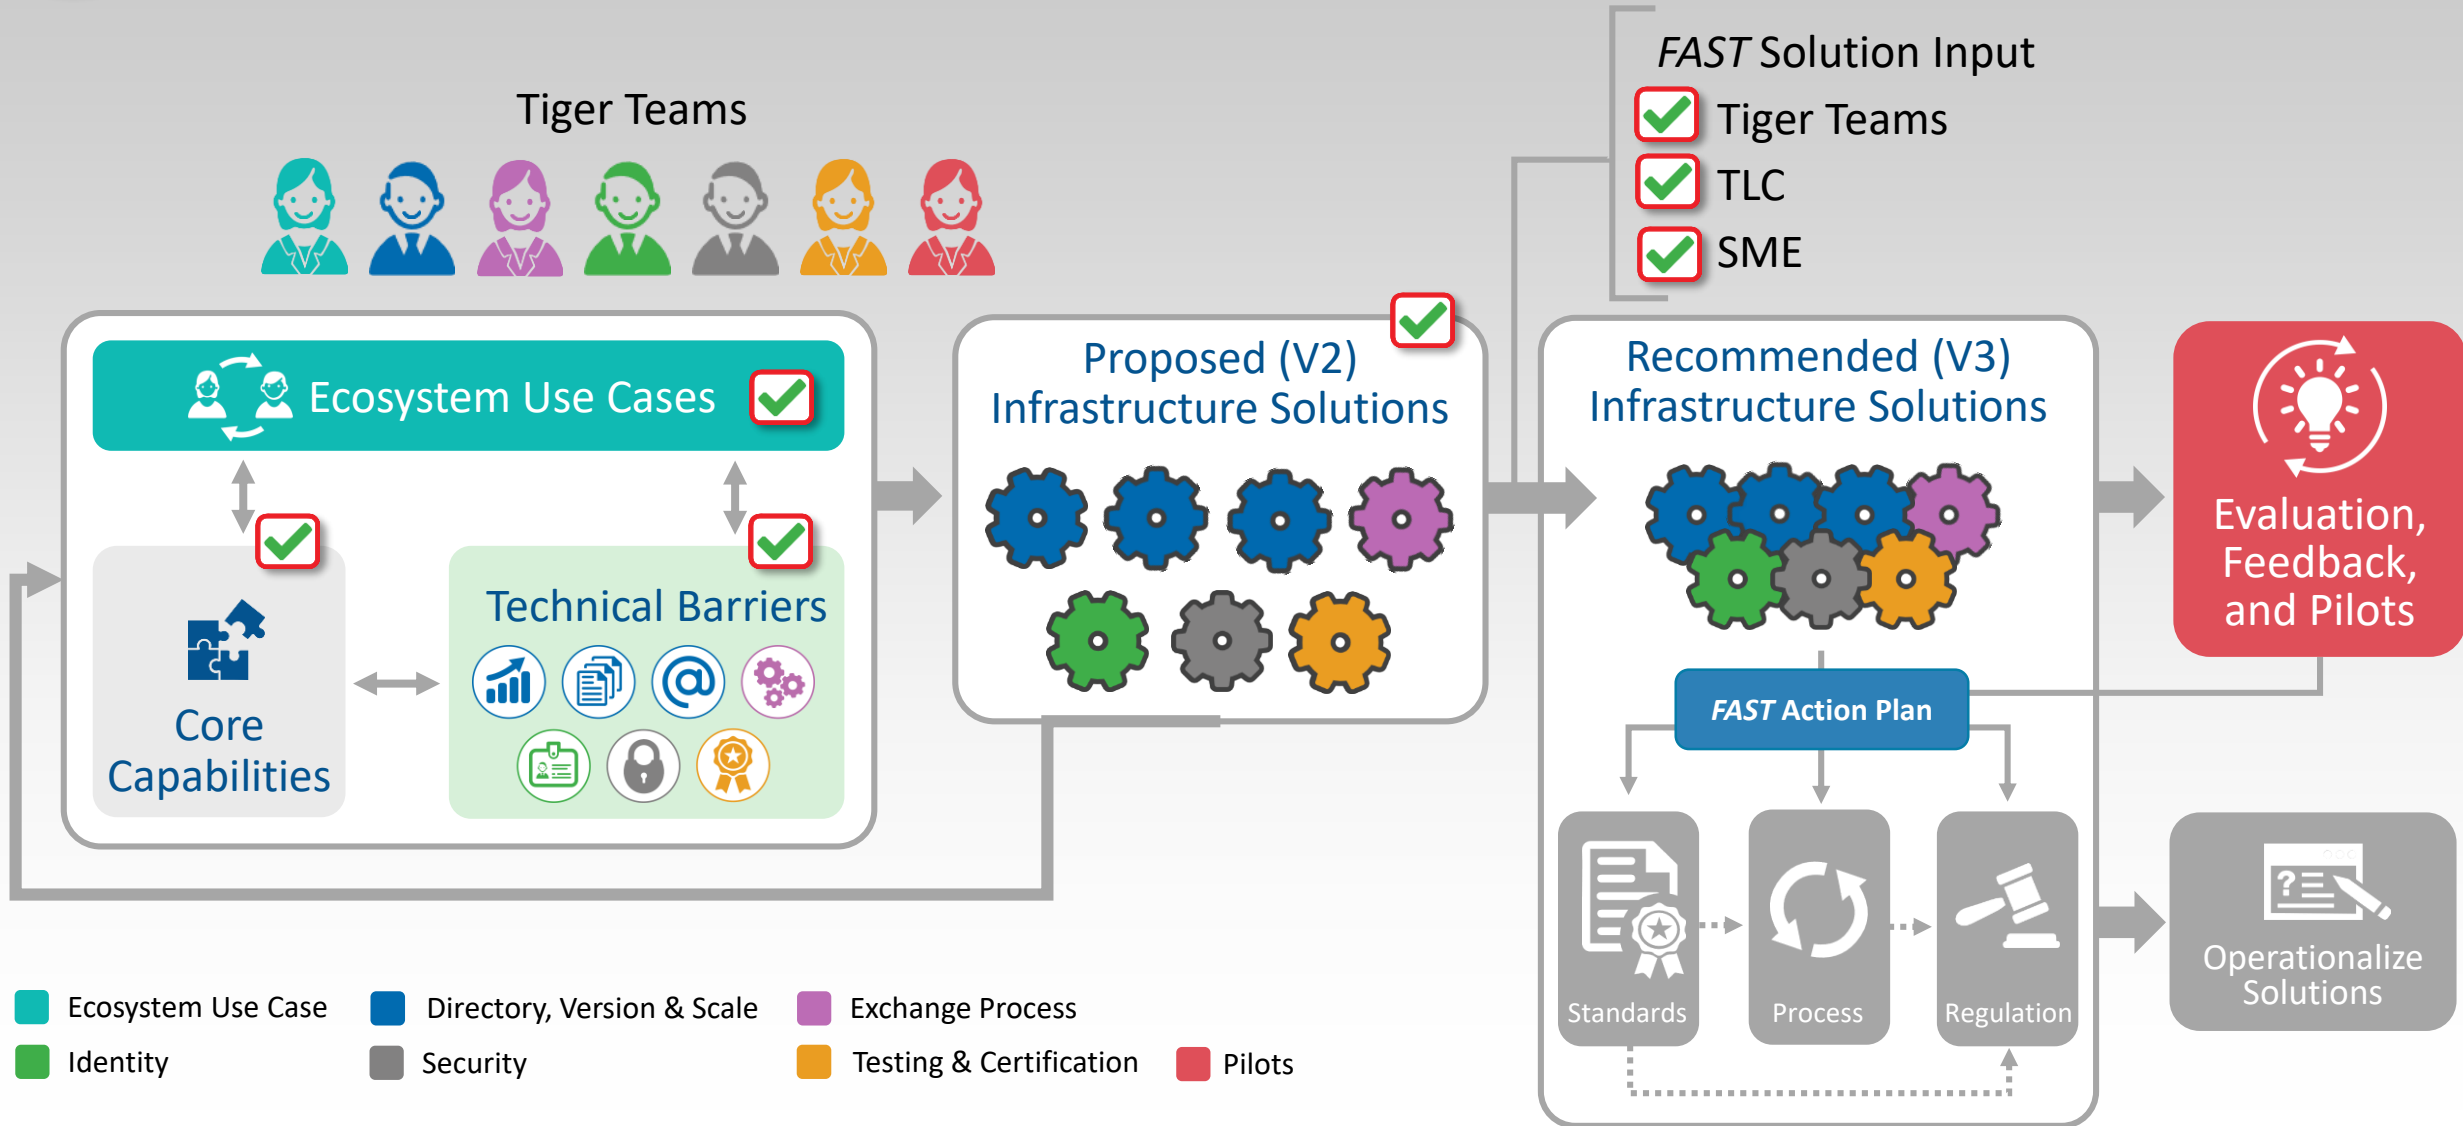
Tiger Teams

FAST Solution Input
Tiger Teams
TLC
SME

Ecosystem Use Cases

Core Capabilities

Technical Barriers

Proposed (V2) Infrastructure Solutions

Recommended (V3) Infrastructure Solutions

Evaluation, Feedback, and Pilots

FAST Action Plan

Standards

Process

Regulation

Operationalize Solutions

Ecosystem Use Case
Directory, Version & Scale
Exchange Process
Identity
Security
Testing & Certification
Pilots